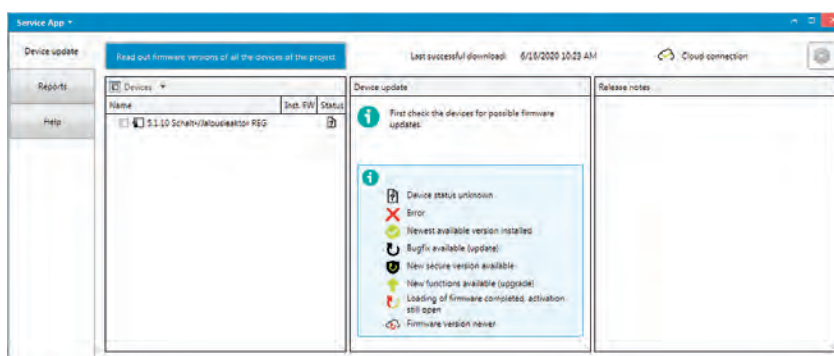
Service App ▾

Device update

Reports

Help

Read out firmware versions of all the devices of the project

Last successful download: 6/16/2020 10:23 AM

Cloud connection

Devices ▾

| Name | Inst. FW | Status |
|---|---|---|
| 5.1.10 Schalt-/Jalousieaktor REG | | |

Device update

First check the devices for possible firmware updates.

Device status unknown

Error

Newest available version installed

Bugfix available (update)

New secure version available

New functions available (upgrade)

Loading of firmware completed, activation still open

Firmware version newer

Release notes